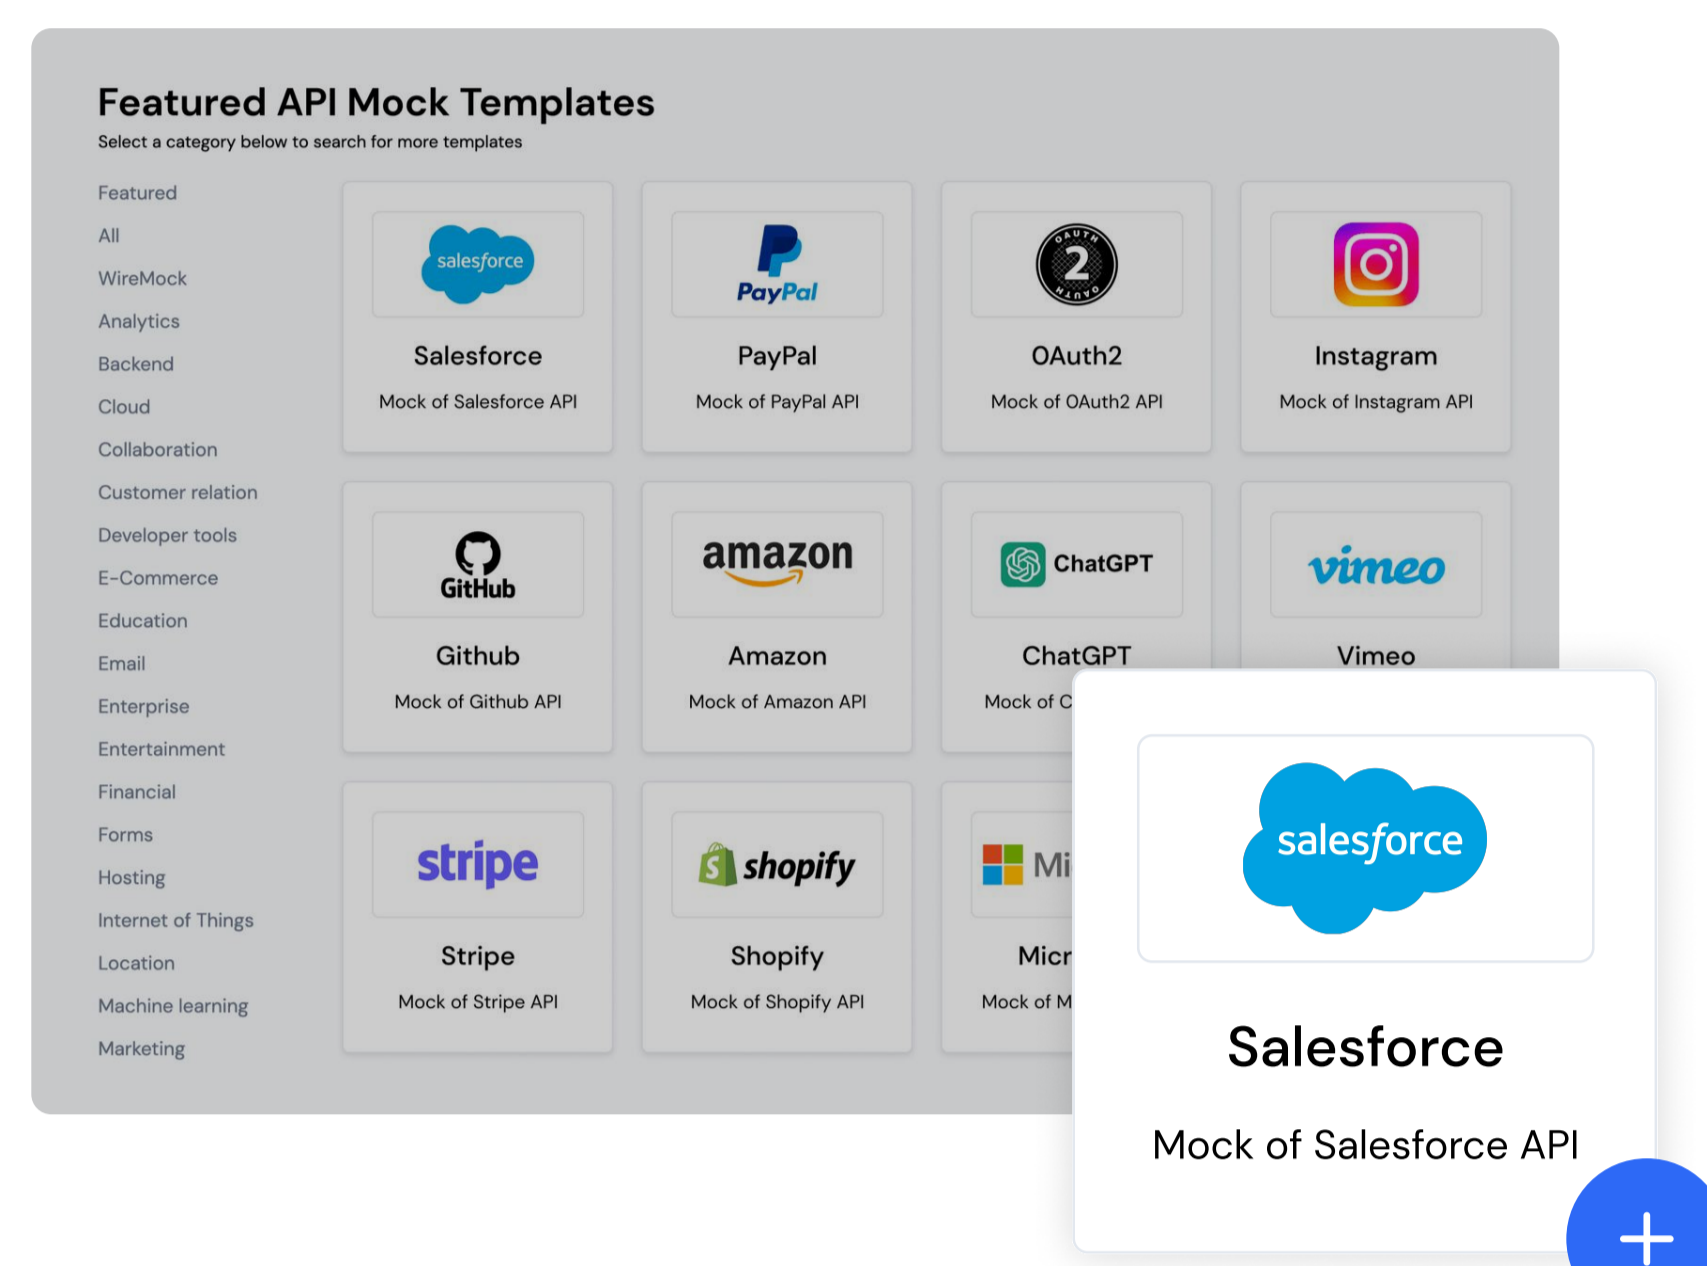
Featured API Mock Templates
Select a category below to search for more templates

Featured
All
WireMock
Analytics
Backend
Cloud
Collaboration
Customer relation
Developer tools
E-Commerce
Education
Email
Enterprise
Entertainment
Financial
Forms
Hosting
Internet of Things
Location
Machine learning
Marketing

salesforce
Salesforce
Mock of Salesforce API

PayPal
PayPal
Mock of PayPal API

OAUTH 2 OAUTH
OAuth2
Mock of OAuth2 API

Instagram
Mock of Instagram API

GitHub
Github
Mock of Github API

amazon
Amazon
Mock of Amazon API

ChatGPT
ChatGPT
Mock of C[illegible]

vimeo
Vimeo

stripe
Stripe
Mock of Stripe API

shopify
Shopify
Mock of Shopify API

Mi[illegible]
Micr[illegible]
Mock of M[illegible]

salesforce
Salesforce
Mock of Salesforce API

+